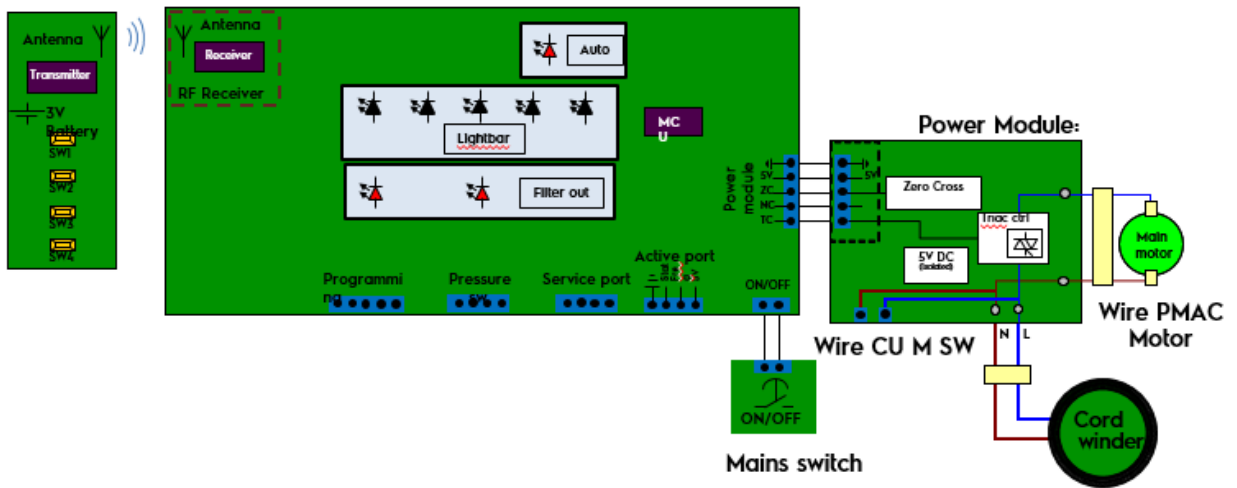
Antenna
Transmitter
3V Battery
SW1
SW2
SW3
SW4

Antenna
Receiver
RF Receiver
Auto
Lightbar
MC U
Filter out
Power module
Programmi ng
Pressure sw
Service port
Active port
ON/OFF

Power Module:
5V
ZC
NC
TC
5V
Zero Cross
Triac ctrl
5V DC (isolated)
Main motor
Wire PMAC Motor
Wire CU M SW
N
L
ON/OFF
Mains switch
Cord winder